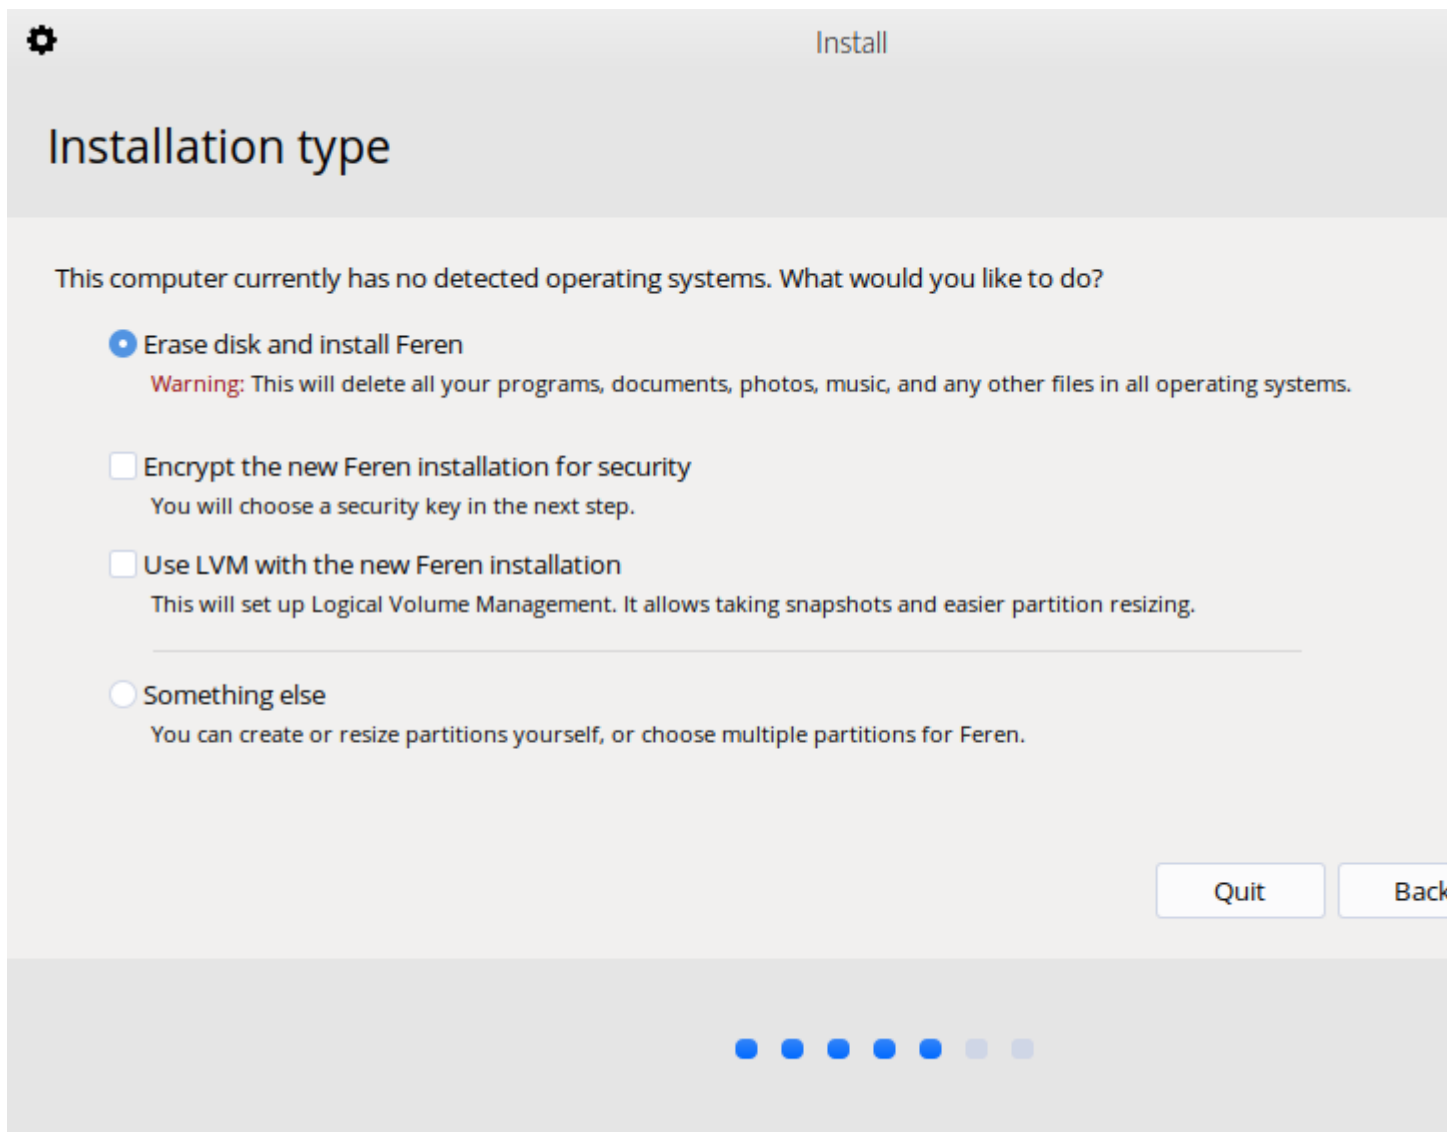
Install

Installation type

This computer currently has no detected operating systems. What would you like to do?

Erase disk and install Feren

Warning: This will delete all your programs, documents, photos, music, and any other files in all operating systems.

Encrypt the new Feren installation for security

You will choose a security key in the next step.

Use LVM with the new Feren installation

This will set up Logical Volume Management. It allows taking snapshots and easier partition resizing.

Something else

You can create or resize partitions yourself, or choose multiple partitions for Feren.

Quit

Back